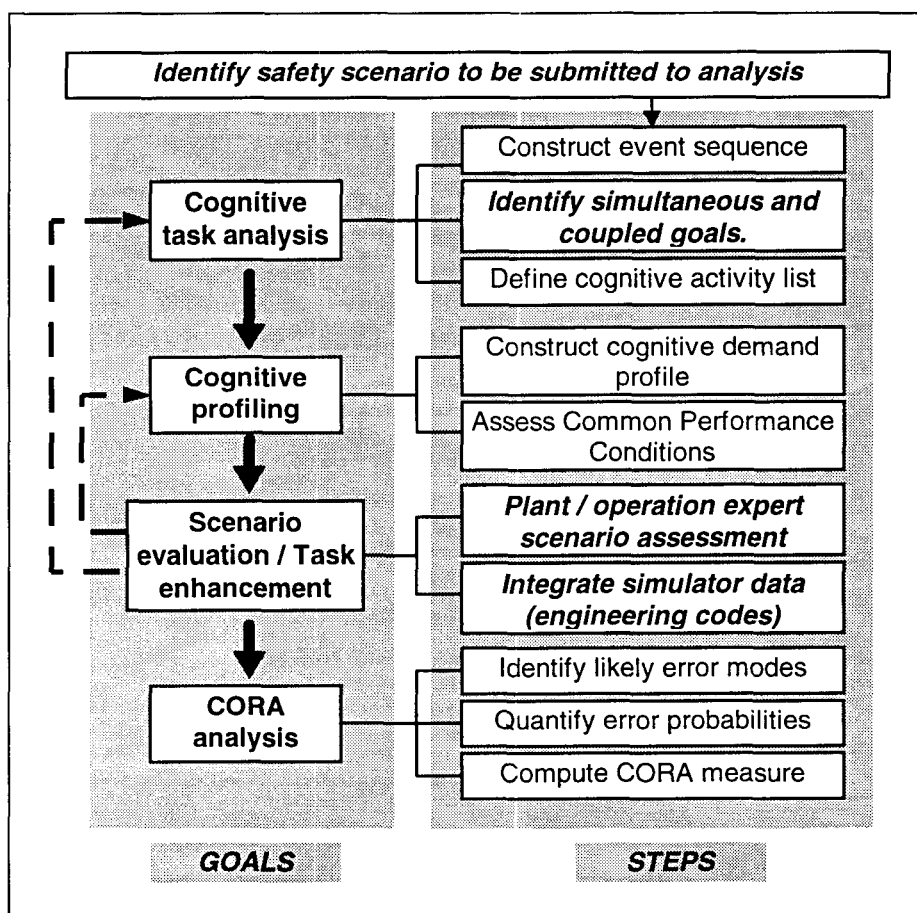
Identify safety scenario to be submitted to analysis

Cognitive task analysis

Construct event sequence

Identify simultaneous and coupled goals.

Define cognitive activity list

Cognitive profiling

Construct cognitive demand profile

Assess Common Performance Conditions

Scenario evaluation / Task enhancement

Plant / operation expert scenario assessment

Integrate simulator data (engineering codes)

CORA analysis

Identify likely error modes

Quantify error probabilities

Compute CORA measure

GOALS

STEPS